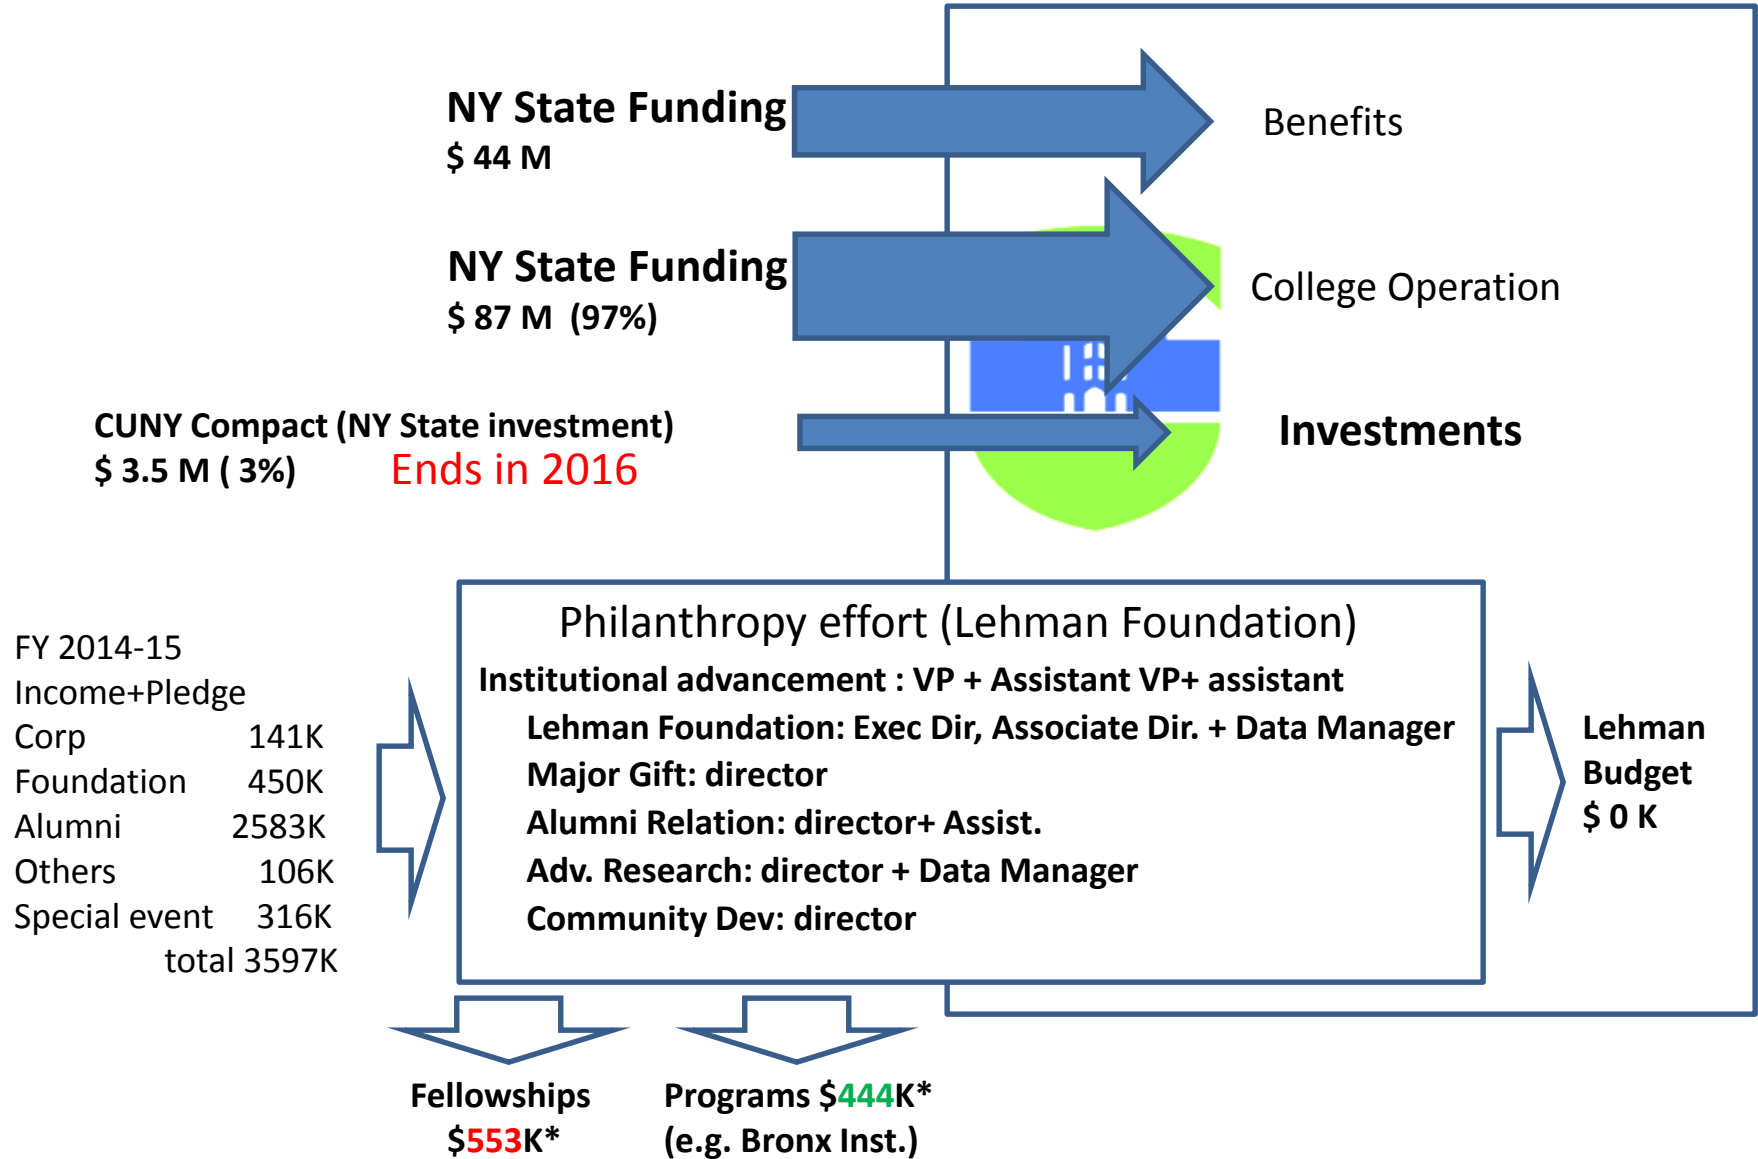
NY State Funding
$ 44 M

Benefits

NY State Funding
$ 87 M (97%)

College Operation

CUNY Compact (NY State investment)
$ 3.5 M ( 3%) Ends in 2016

Investments

FY 2014-15
Income+Pledge

| | |
|---|---|
| Corp | 141K |
| Foundation | 450K |
| Alumni | 2583K |
| Others | 106K |
| Special event | 316K |
| | total 3597K |

Philanthropy effort (Lehman Foundation)
Institutional advancement : VP + Assistant VP+ assistant
Lehman Foundation: Exec Dir, Associate Dir. + Data Manager
Major Gift: director
Alumni Relation: director+ Assist.
Adv. Research: director + Data Manager
Community Dev: director

Lehman
Budget
$ 0 K

Fellowships
$553K*

Programs $444K*
(e.g. Bronx Inst.)